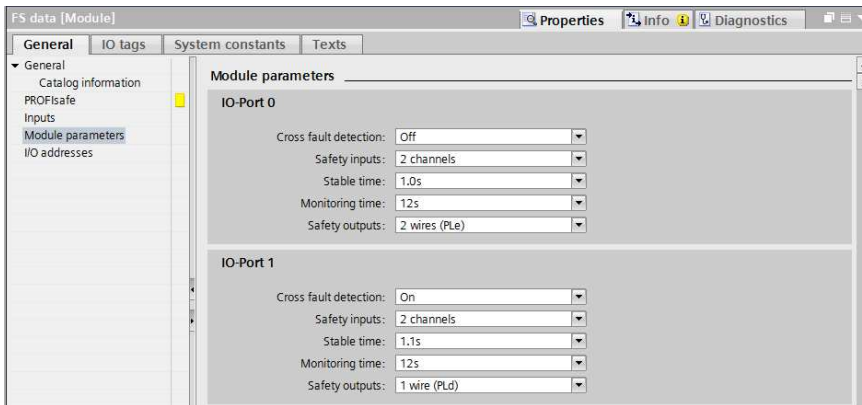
FS data [Module]

Properties | Info | Diagnostics

General | IO tags | System constants | Texts

General
Catalog information
PROFIsafe
Inputs
Module parameters
I/O addresses

Module parameters

IO-Port 0

Cross fault detection: Off
Safety inputs: 2 channels
Stable time: 1.0s
Monitoring time: 12s
Safety outputs: 2 wires (PLe)

IO-Port 1

Cross fault detection: On
Safety inputs: 2 channels
Stable time: 1.1s
Monitoring time: 12s
Safety outputs: 1 wire (PLd)